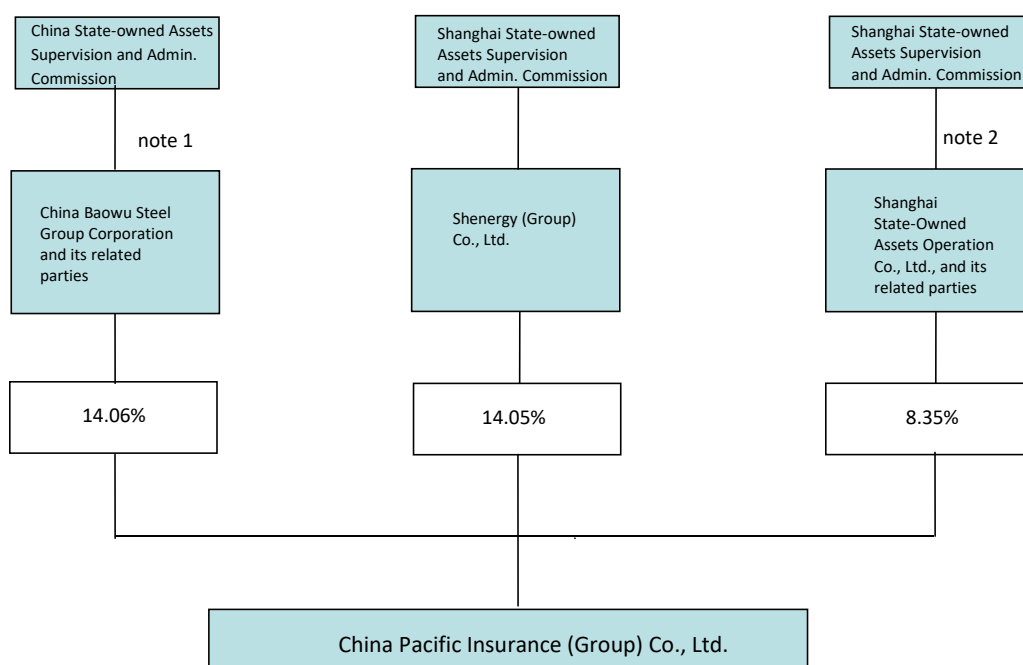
China State-owned Assets Supervision and Admin. Commission

note 1

China Baowu Steel Group Corporation and its related parties

14.06%

Shanghai State-owned Assets Supervision and Admin. Commission

Shenergy (Group) Co., Ltd.

14.05%

Shanghai State-owned Assets Supervision and Admin. Commission

note 2

Shanghai State-Owned Assets Operation Co., Ltd., and its related parties

8.35%

China Pacific Insurance (Group) Co., Ltd.